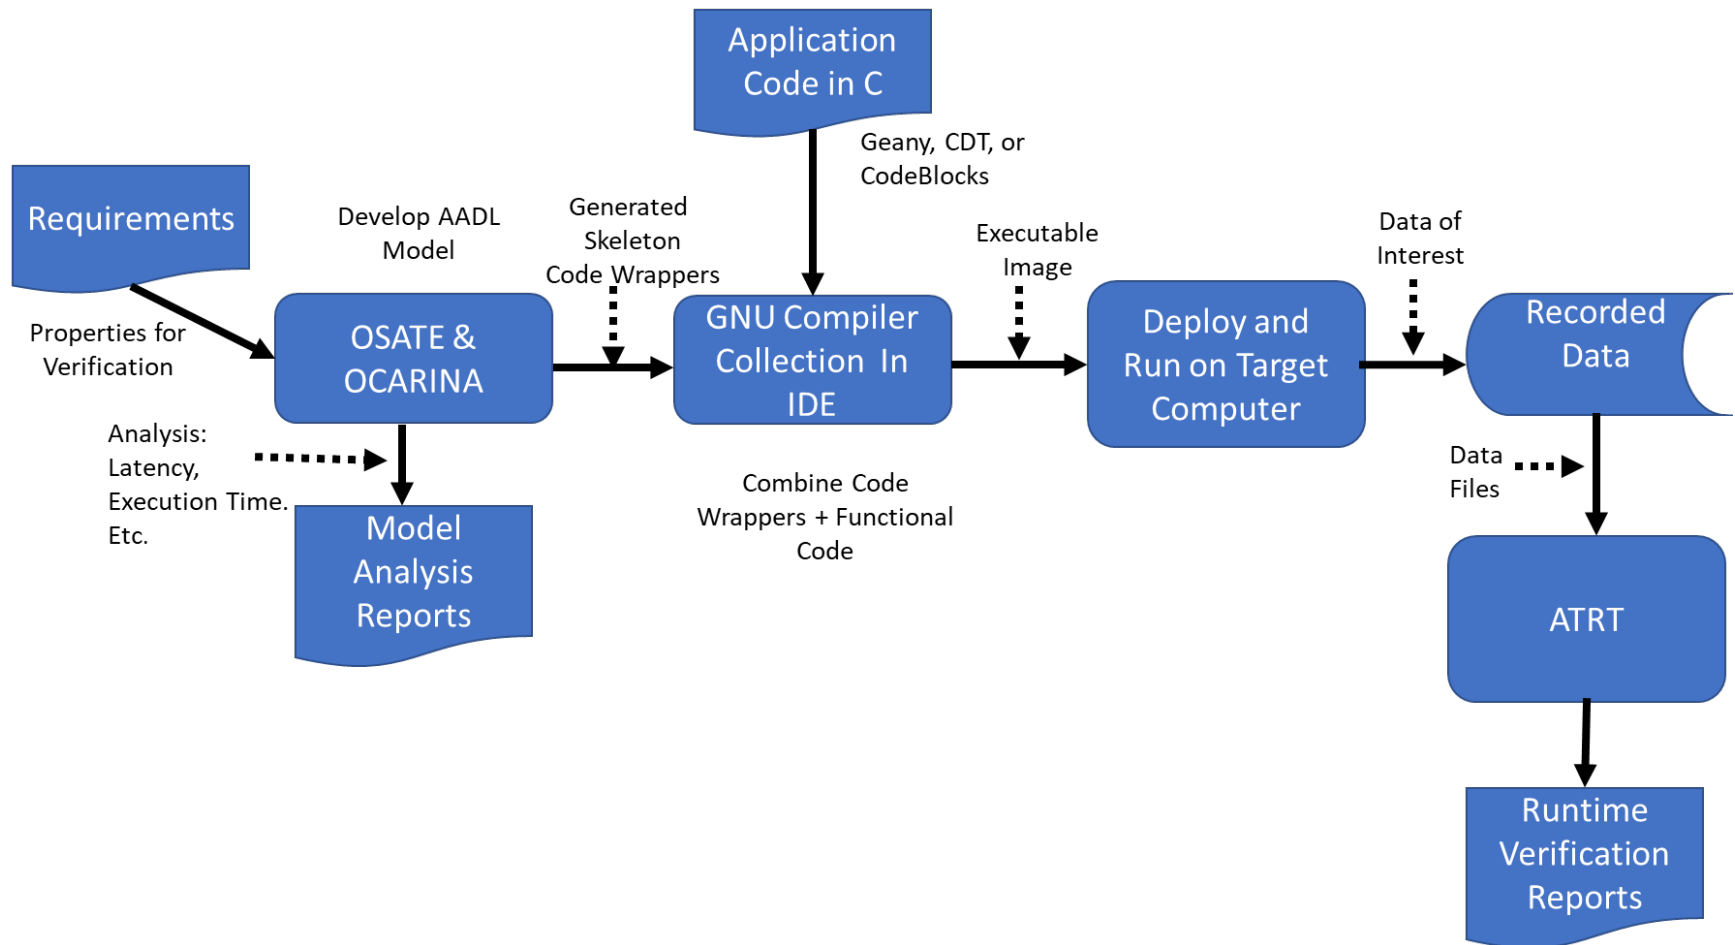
Application Code in C

Geany, CDT, or CodeBlocks

Requirements

Develop AADL Model

Generated Skeleton Code Wrappers

Executable Image

Data of Interest

Properties for Verification

OSATE & OCARINA

GNU Compiler Collection In IDE

Deploy and Run on Target Computer

Recorded Data

Analysis: Latency, Execution Time. Etc.

Model Analysis Reports

Combine Code Wrappers + Functional Code

Data Files

ATRT

Runtime Verification Reports